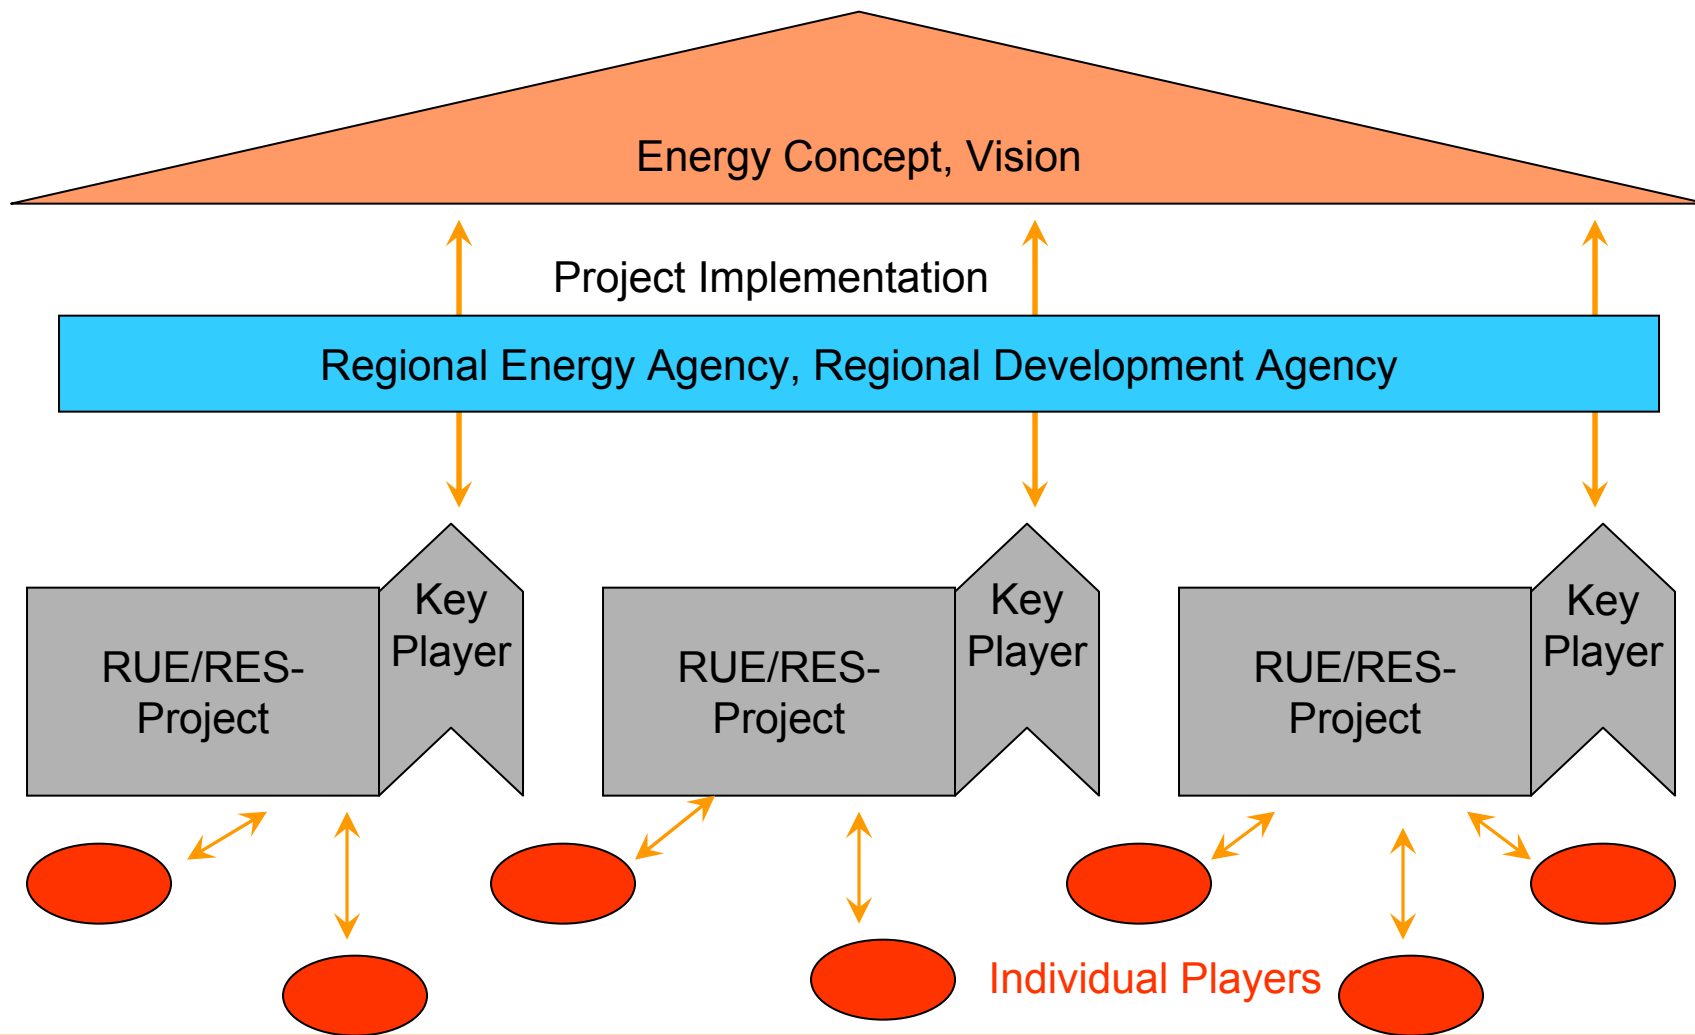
Energy Concept, Vision

Project Implementation

Regional Energy Agency, Regional Development Agency

RUE/RES-Project

Key Player

RUE/RES-Project

Key Player

RUE/RES-Project

Key Player

Individual Players